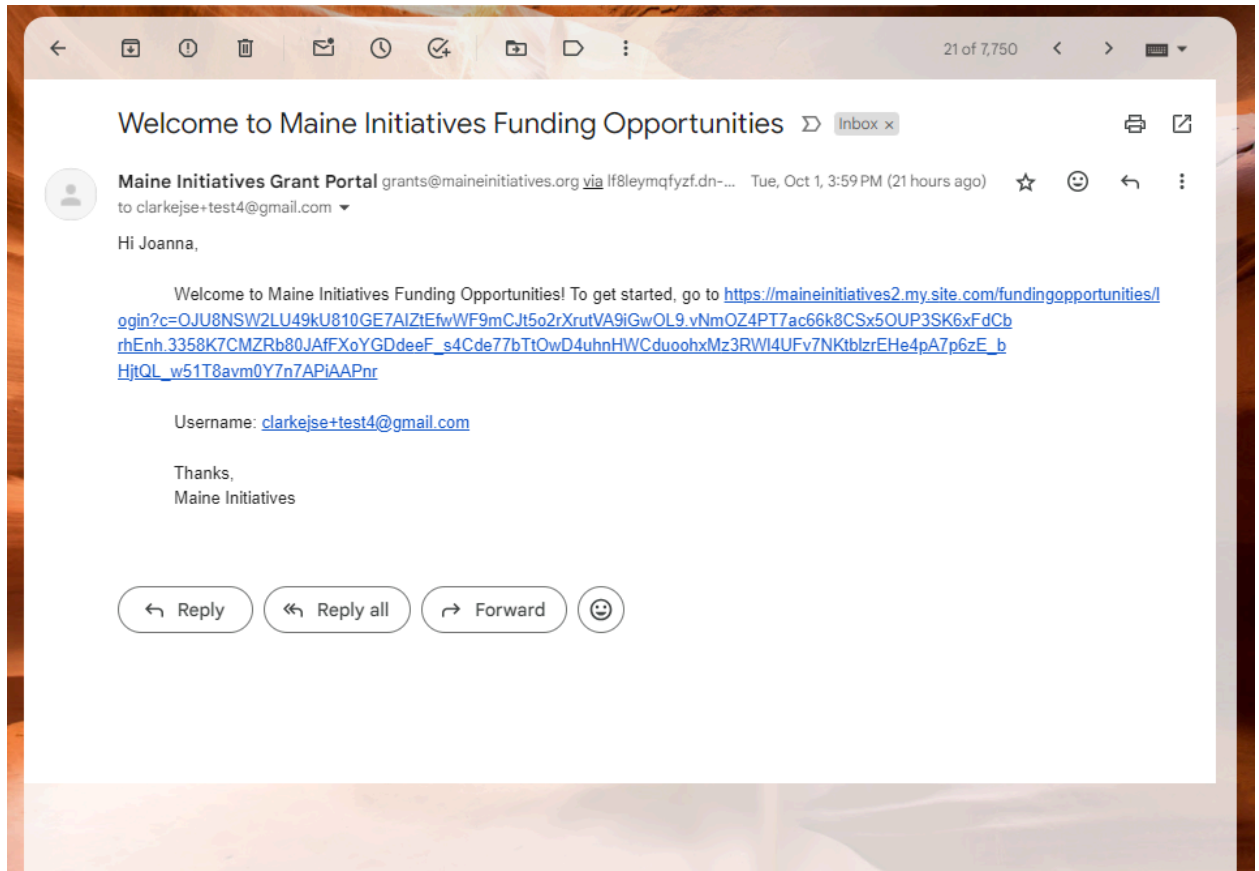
21 of 7,750

Welcome to Maine Initiatives Funding Opportunities

Inbox ×

Maine Initiatives Grant Portal grants@maineinitiatives.org via lf8leymqfyzf.dn-... Tue, Oct 1, 3:59 PM (21 hours ago)

to clarkejse+test4@gmail.com

Hi Joanna,

Welcome to Maine Initiatives Funding Opportunities! To get started, go to https://maineinitiatives2.my.site.com/fundingopportunities/login?c=OJU8NSW2LU49kU810GE7AIZtEfwWF9mCJt5o2rXrutVA9iGwOL9.vNmOZ4PT7ac66k8CSx5OUP3SK6xFdCbrhEnh.3358K7CMZRb80JAfFXoYGDdeeF_s4Cde77bTtOwD4uhnHWCduoohxMz3RWI4UFv7NKtblzrEHe4pA7p6zE_bHjtQL_w51T8avm0Y7n7APiAAPnr

Username: clarkejse+test4@gmail.com

Thanks,
Maine Initiatives

Reply

Reply all

Forward